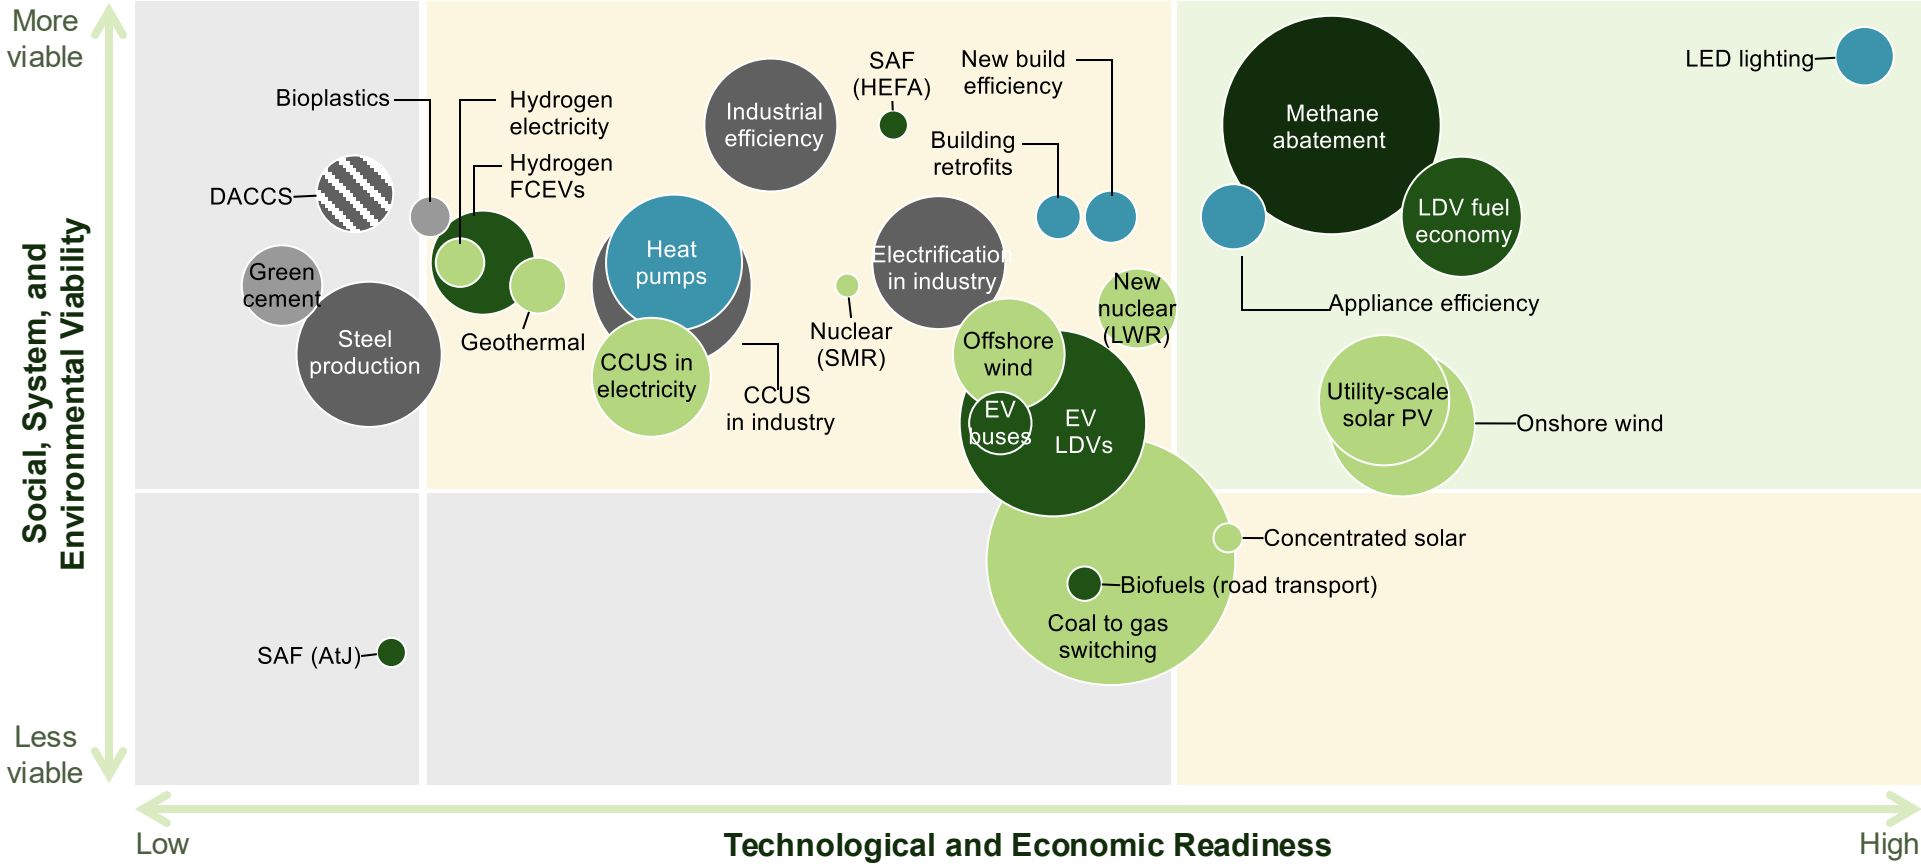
More viable

Less viable

Social, System, and Environmental Viability

Bioplastics

Hydrogen electricity

Hydrogen FCEVs

DACCS

Green cement

Steel production

Geothermal

Industrial efficiency

SAF (HEFA)

New build efficiency

Building retrofits

Heat pumps

Electrification in industry

Nuclear (SMR)

CCUS in electricity

CCUS in industry

New nuclear (LWR)

Offshore wind

EV buses

EV LDVs

Methane abatement

LDV fuel economy

LED lighting

Appliance efficiency

Utility-scale solar PV

Onshore wind

Concentrated solar

Biofuels (road transport)

Coal to gas switching

SAF (AtJ)

Low

Technological and Economic Readiness

High